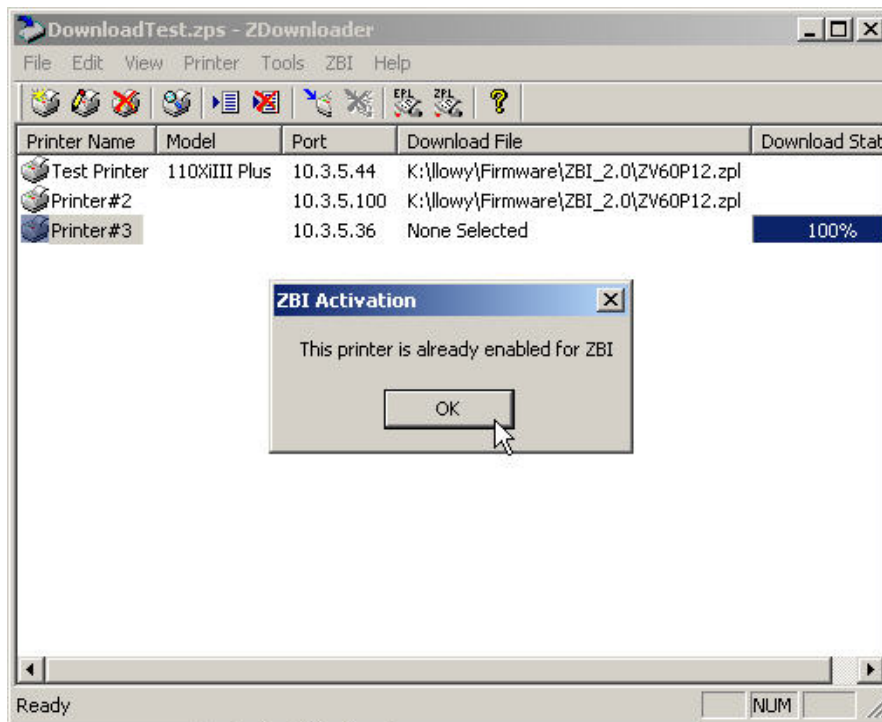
DownloadTest.zps - ZDownloader

File Edit View Printer Tools ZBI Help

EPL ZPL

| Printer Name | Model | Port | Download File | Download Stat |
|---|---|---|---|---|
| Test Printer | 110XiIII Plus | 10.3.5.44 | K:\llowy\Firmware\ZBI_2.0\ZV60P12.zpl | |
| Printer#2 | | 10.3.5.100 | K:\llowy\Firmware\ZBI_2.0\ZV60P12.zpl | |
| Printer#3 | | 10.3.5.36 | None Selected | 100% |

ZBI Activation

This printer is already enabled for ZBI

OK

Ready

NUM